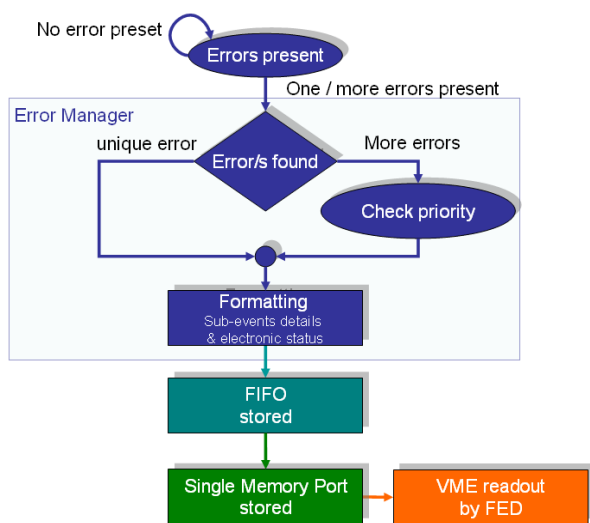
No error preset

Errors present

One / more errors present

Error Manager

unique error

Error/s found

More errors

Check priority

Formatting
Sub-events details & electronic status

FIFO stored

Single Memory Port stored

VME readout by FED